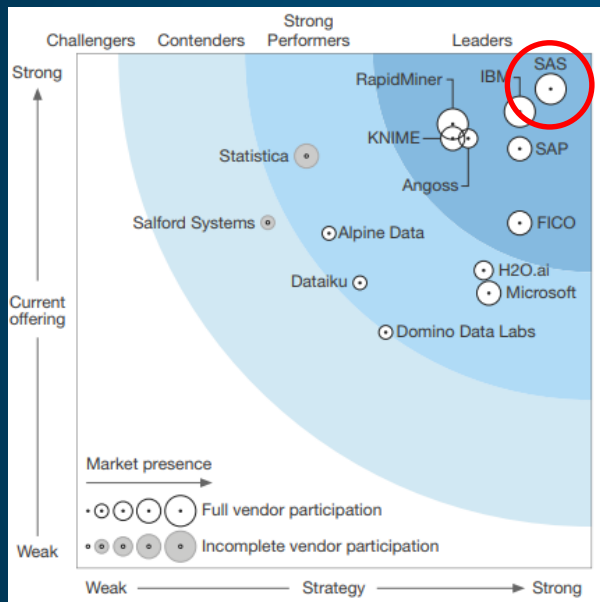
Challengers Contenders Strong Performers Leaders

Strong

Current offering

Weak

RapidMiner
IBM
SAS
KNIME
SAP
Statistica
Angoss
Salford Systems
Alpine Data
FICO
H2O.ai
Dataiku
Microsoft
Domino Data Labs

Market presence

Full vendor participation

Incomplete vendor participation

Weak Strategy Strong